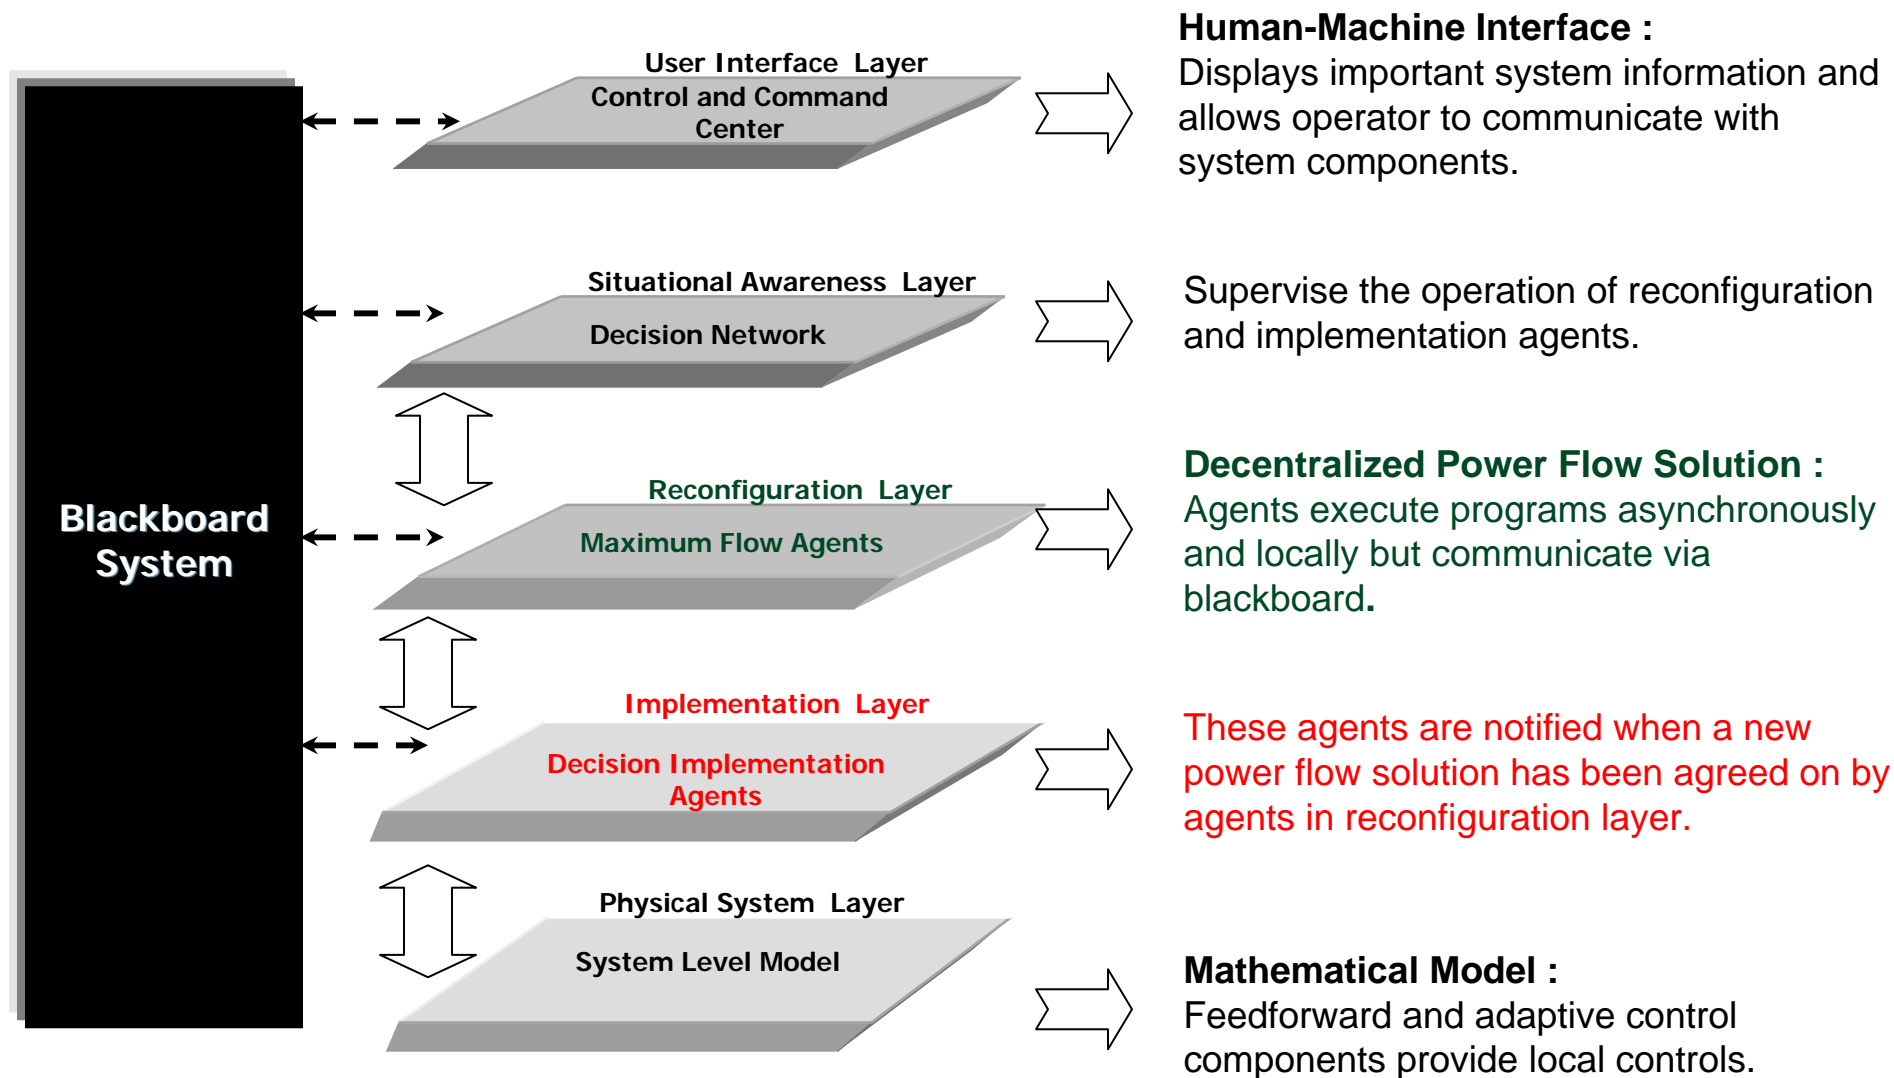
Blackboard System

User Interface Layer
Control and Command Center

Human-Machine Interface :
Displays important system information and allows operator to communicate with system components.

Situational Awareness Layer
Decision Network

Supervise the operation of reconfiguration and implementation agents.

Reconfiguration Layer
Maximum Flow Agents

Decentralized Power Flow Solution :
Agents execute programs asynchronously and locally but communicate via blackboard.

Implementation Layer
Decision Implementation Agents

These agents are notified when a new power flow solution has been agreed on by agents in reconfiguration layer.

Physical System Layer
System Level Model

Mathematical Model :
Feedforward and adaptive control components provide local controls.